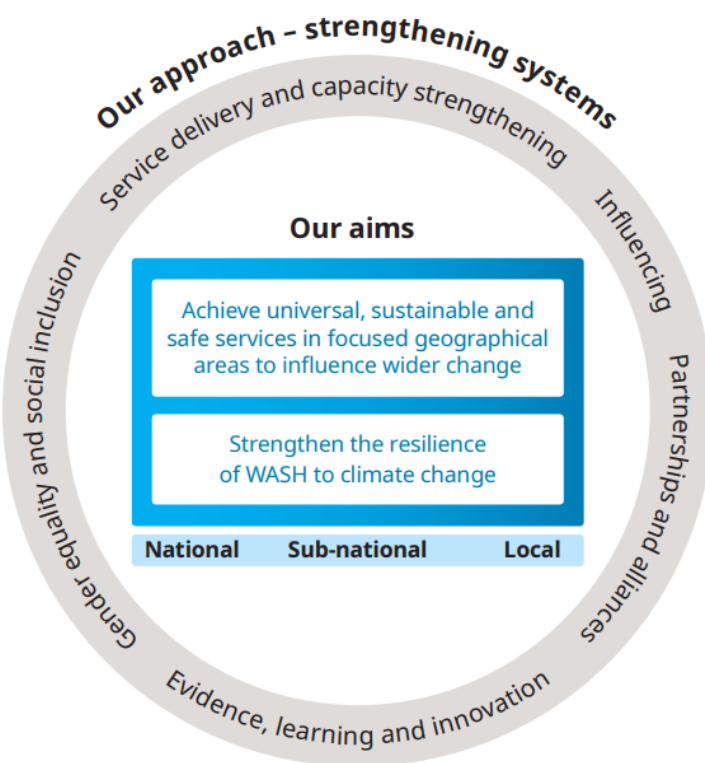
Our approach – strengthening systems

Service delivery and capacity strengthening

Influencing

Partnerships and alliances

Evidence, learning and innovation

Gender equality and social inclusion

Our aims

Achieve universal, sustainable and safe services in focused geographical areas to influence wider change

Strengthen the resilience of WASH to climate change

National Sub-national Local